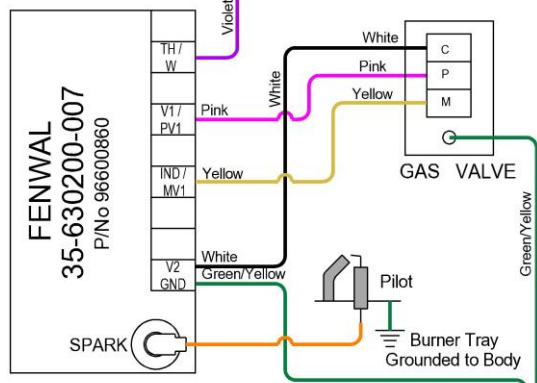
Violet

TH / W

V1 / PV1

IND / MV1

V2

GND

FENWAL
35-630200-007
P/No 96600860

SPARK

Pink

Yellow

White

White

Green/Yellow

White

Pink

Yellow

C

P

M

GAS VALVE

Green/Yellow

Pilot

Burner Tray
Grounded to Body